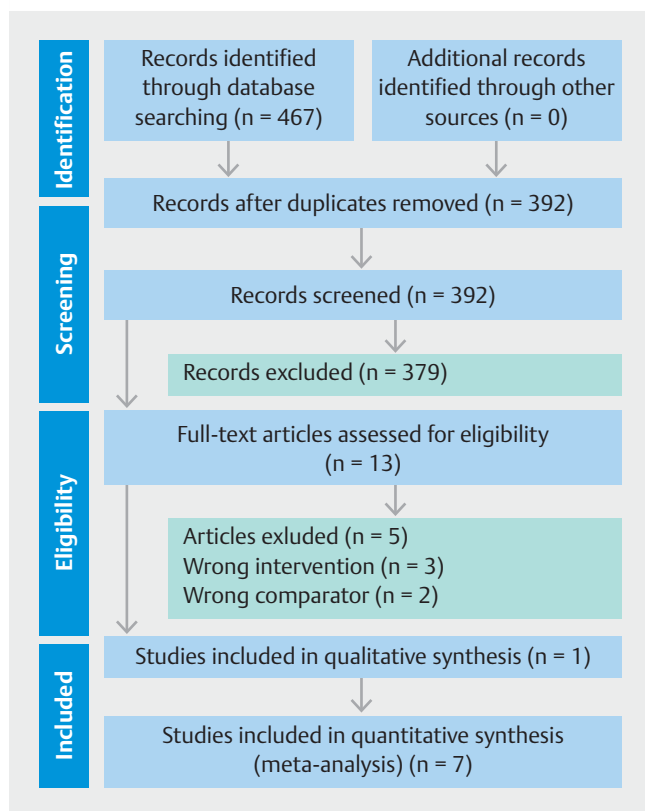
Identification

Records identified through database searching (n = 467)

Additional records identified through other sources (n = 0)

Records after duplicates removed (n = 392)

Screening

Records screened (n = 392)

Records excluded (n = 379)

Eligibility

Full-text articles assessed for eligibility (n = 13)

Articles exluded (n = 5)
Wrong intervention (n = 3)
Wrong comparator (n = 2)

Included

Studies included in qualitative synthesis (n = 1)

Studies included in quantitative synthesis (meta-analysis) (n = 7)